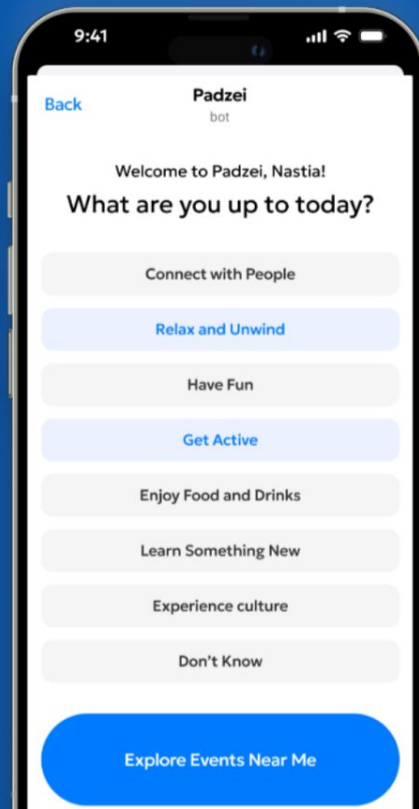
9:41

Back

Padzei
bot

Welcome to Padzei, Nastia!

What are you up to today?

Connect with People

Relax and Unwind

Have Fun

Get Active

Enjoy Food and Drinks

Learn Something New

Experience culture

Don't Know

Explore Events Near Me